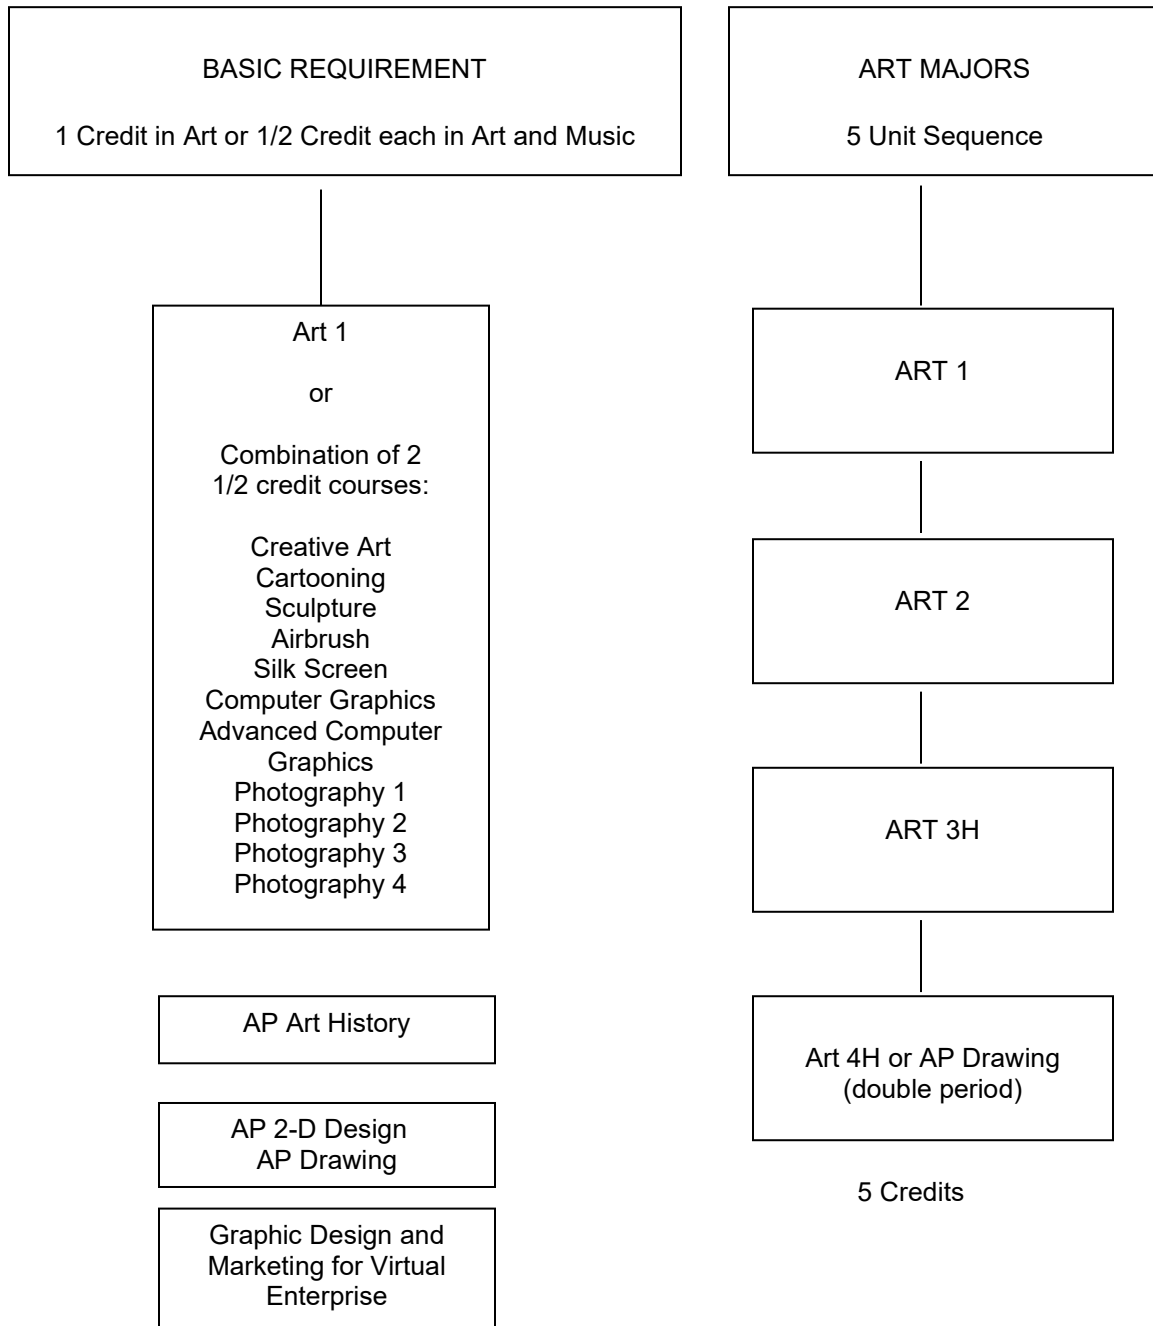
BASIC REQUIREMENT

1 Credit in Art or 1/2 Credit each in Art and Music

Art 1

or

Combination of 2 1/2 credit courses:

Creative Art
Cartooning
Sculpture
Airbrush
Silk Screen
Computer Graphics
Advanced Computer Graphics
Photography 1
Photography 2
Photography 3
Photography 4

AP Art History

AP 2-D Design
AP Drawing

Graphic Design and Marketing for Virtual Enterprise

ART MAJORS

5 Unit Sequence

ART 1

ART 2

ART 3H

Art 4H or AP Drawing (double period)

5 Credits